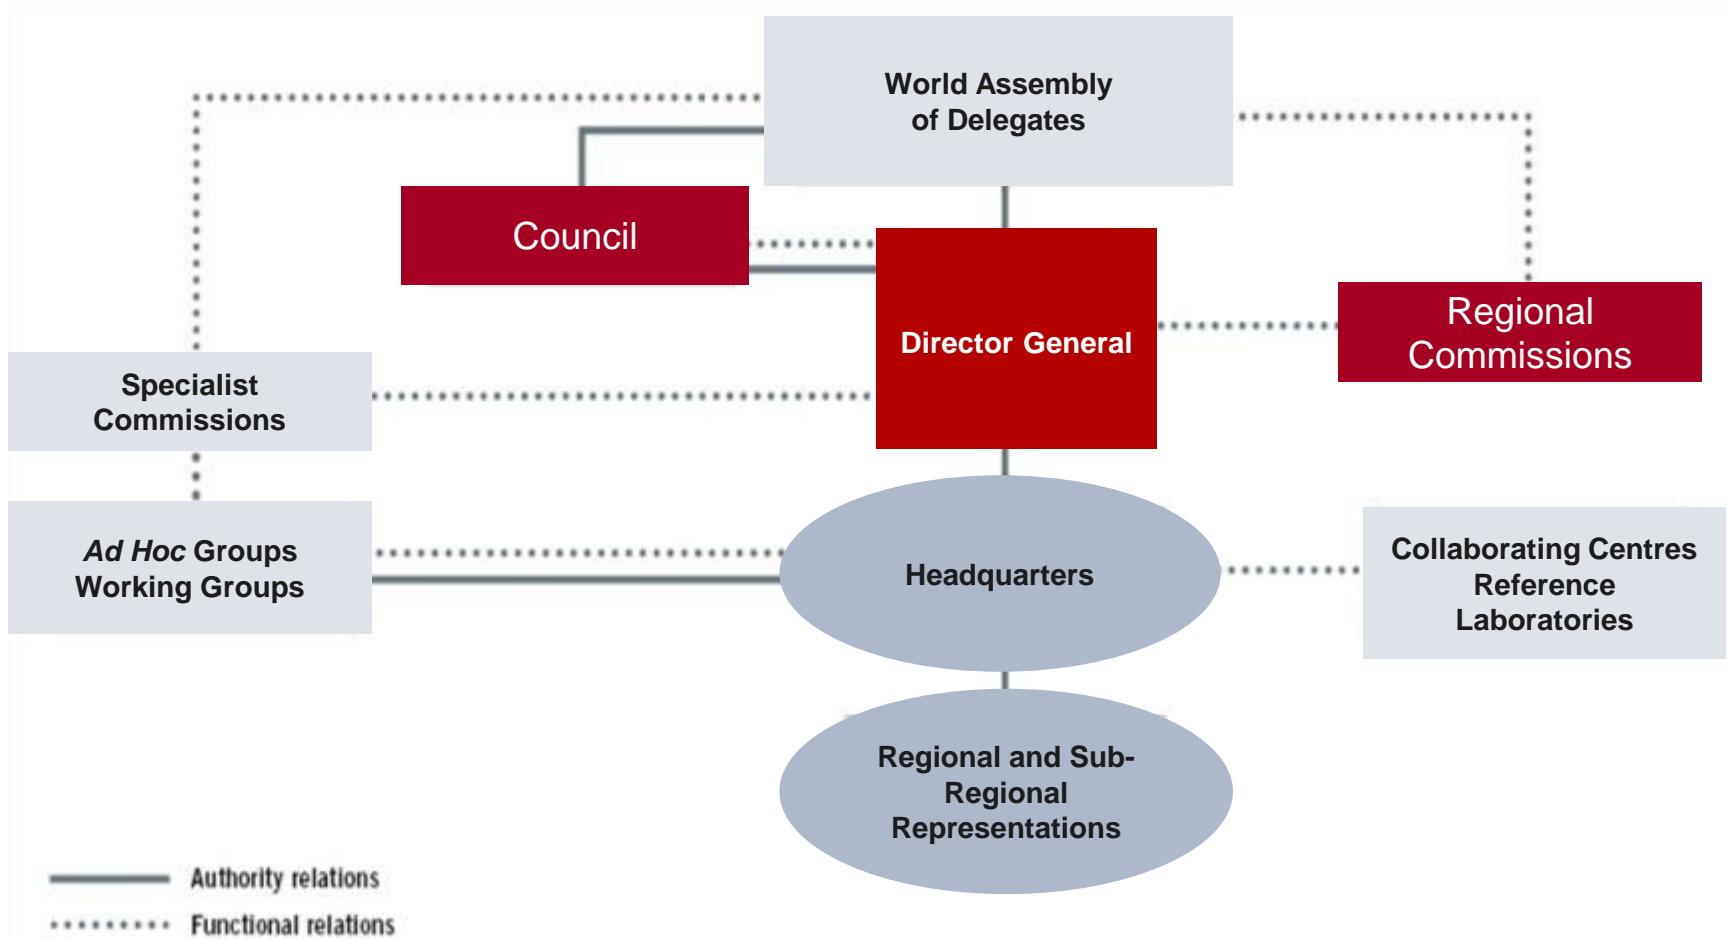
World Assembly of Delegates

Council

Director General

Regional Commissions

Specialist Commissions

*Ad Hoc* Groups
Working Groups

Headquarters

Collaborating Centres
Reference Laboratories

Regional and Sub-Regional Representations

Authority relations

Functional relations